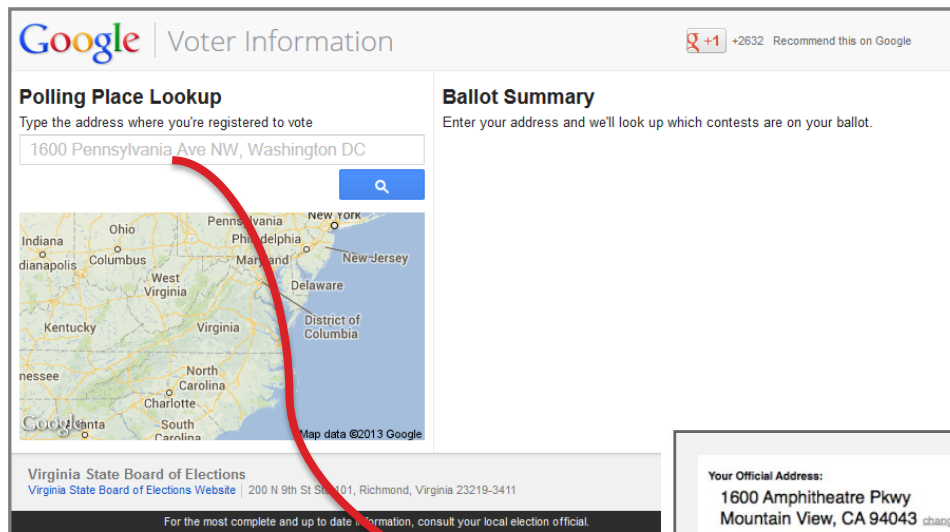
Google | Voter Information

+1 +2632 Recommend this on Google

Polling Place Lookup

Type the address where you're registered to vote

1600 Pennsylvania Ave NW, Washington DC

Pennsylvania
New York
Indiana
Ohio
Philadelphia
dianapolis
Columbus
Maryland
New Jersey
West Virginia
Delaware
Kentucky
Virginia
District of Columbia
nessee
North Carolina
Charlotte
Google
anta
South
Map data ©2013 Google

Ballot Summary

Enter your address and we'll look up which contests are on your ballot.

Virginia State Board of Elections

Virginia State Board of Elections Website | 200 N 9th St St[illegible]101, Richmond, Virginia 23219-3411

For the most complete and up to date i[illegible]nformation, consult your local election official.

Your Official Address:

1600 Amphitheatre Pkwy
Mountain View, CA 94043 chang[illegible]